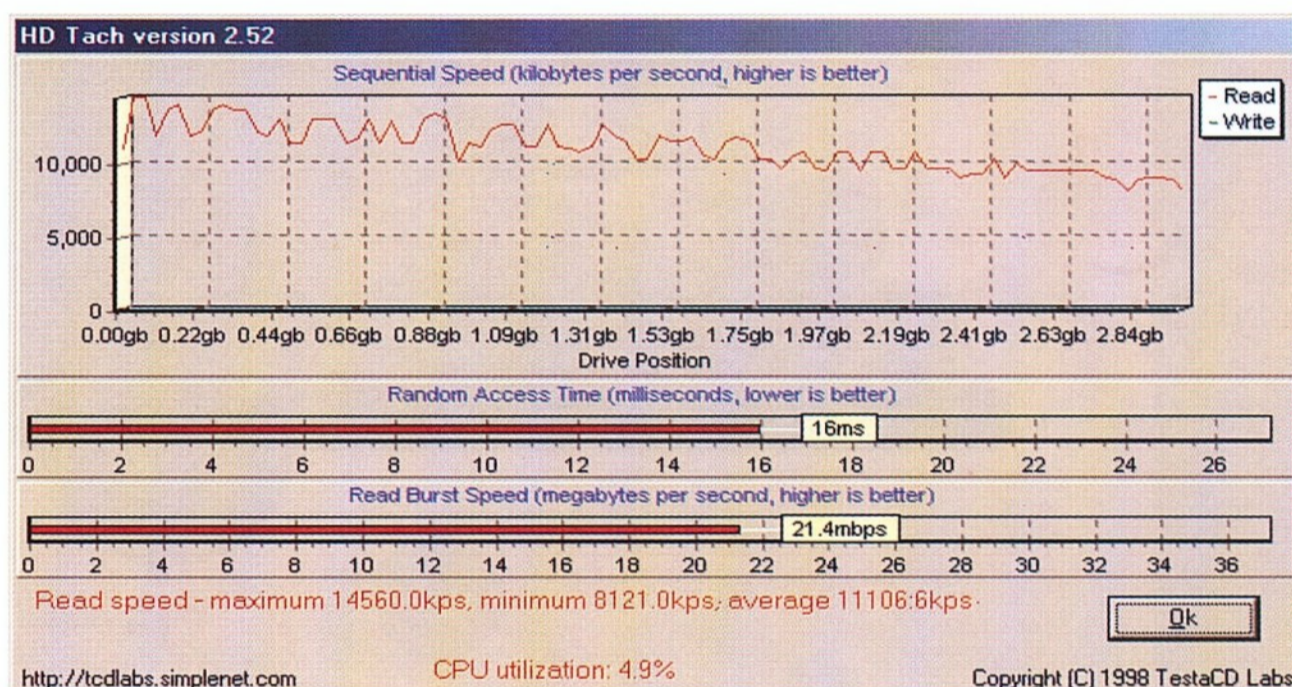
HD Tach version 2.52

Sequential Speed (kilobytes per second, higher is better)

- Read
- Write

10,000
5,000
0

0.00gb 0.22gb 0.44gb 0.66gb 0.88gb 1.09gb 1.31gb 1.53gb 1.75gb 1.97gb 2.19gb 2.41gb 2.63gb 2.84gb
Drive Position

Random Access Time (milliseconds, lower is better)

16ms

0 2 4 6 8 10 12 14 16 18 20 22 24 26

Read Burst Speed (megabytes per second, higher is better)

21.4mbps

0 2 4 6 8 10 12 14 16 18 20 22 24 26 28 30 32 34 36

Read speed - maximum 14560.0kps, minimum 8121.0kps, average 11106.6kps

Ok

http://tcdlabs.simplenet.com

CPU utilization: 4.9%

Copyright (C) 1998 TestaCD Labs